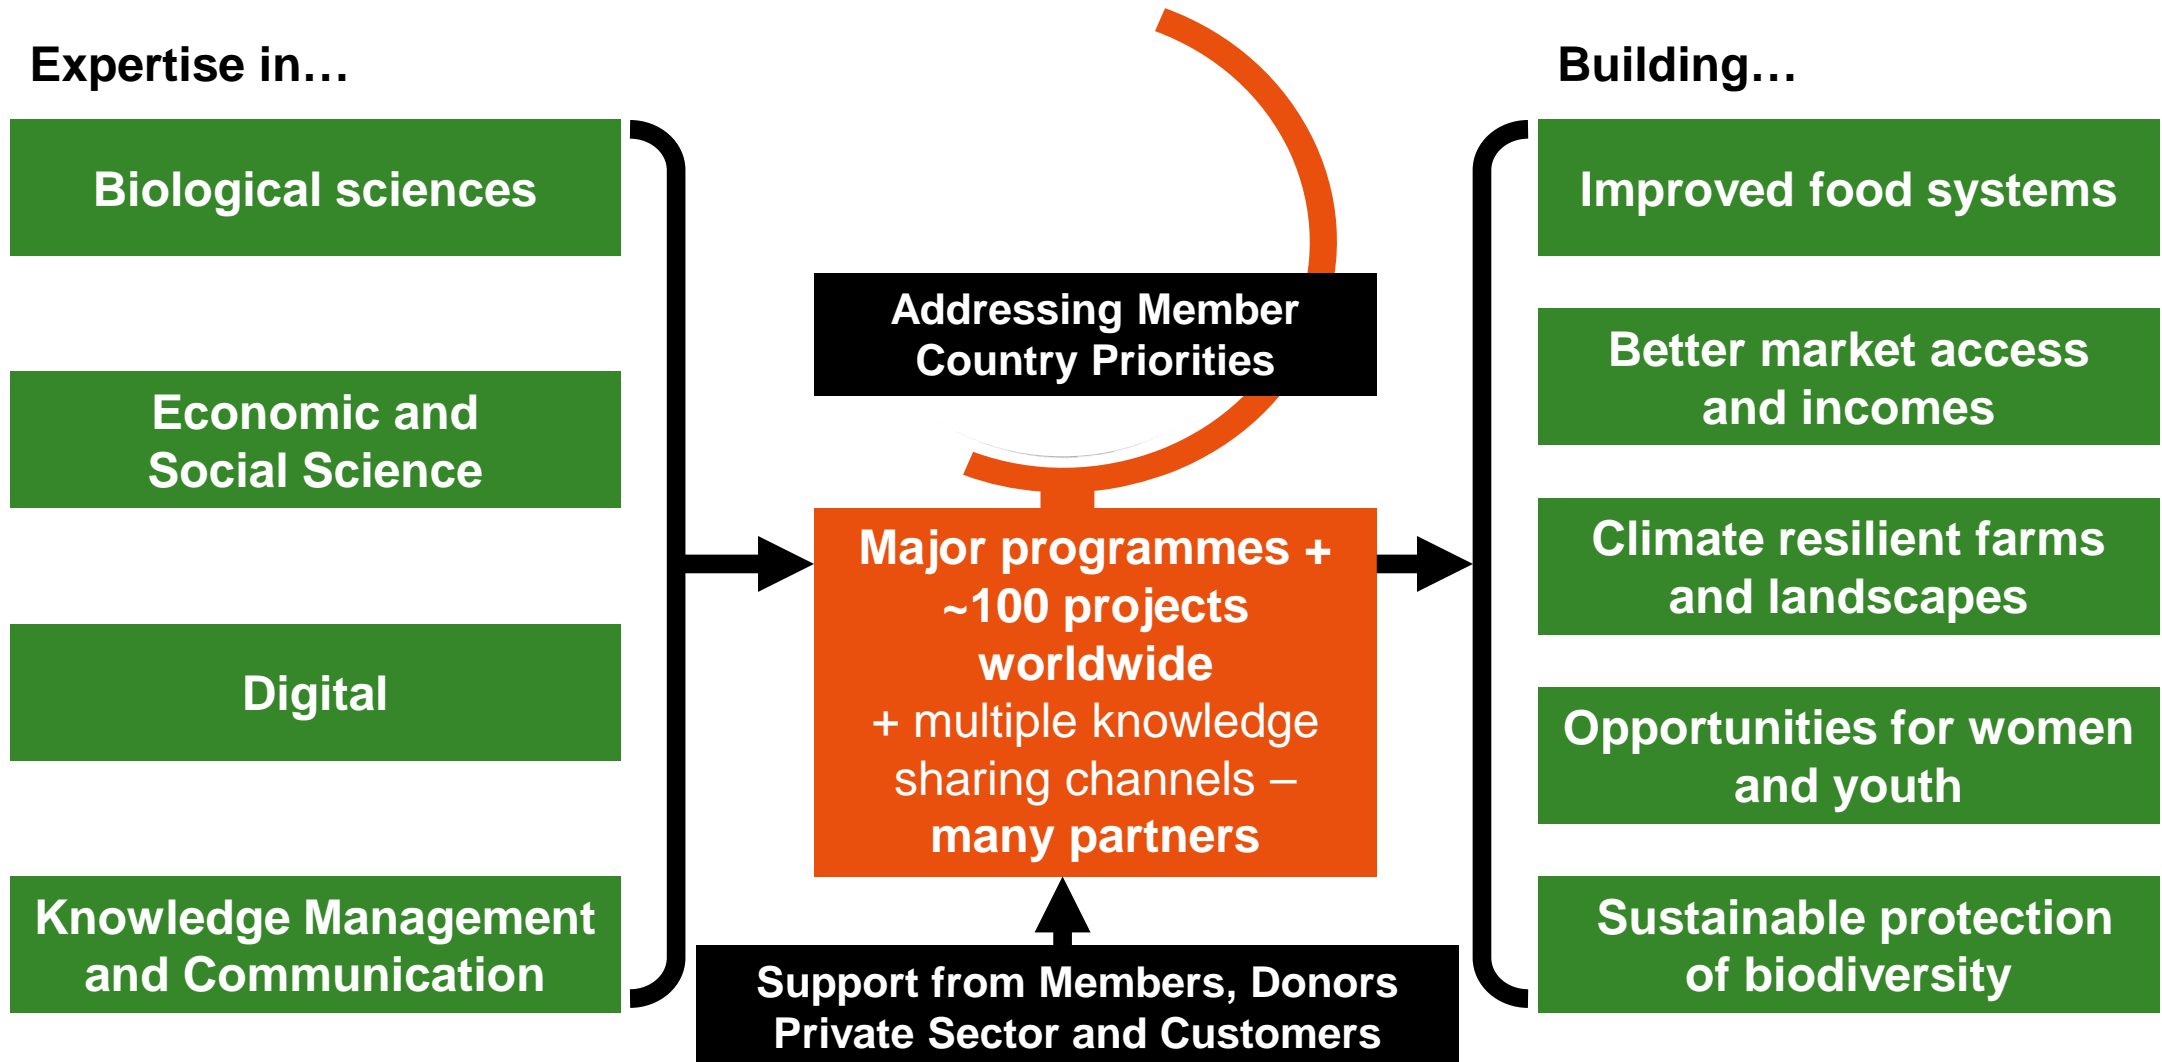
Expertise in…

Biological sciences

Economic and Social Science

Digital

Knowledge Management and Communication

Addressing Member Country Priorities

Major programmes + ~100 projects worldwide
+ multiple knowledge sharing channels – many partners

Support from Members, Donors Private Sector and Customers

Building…

Improved food systems

Better market access and incomes

Climate resilient farms and landscapes

Opportunities for women and youth

Sustainable protection of biodiversity